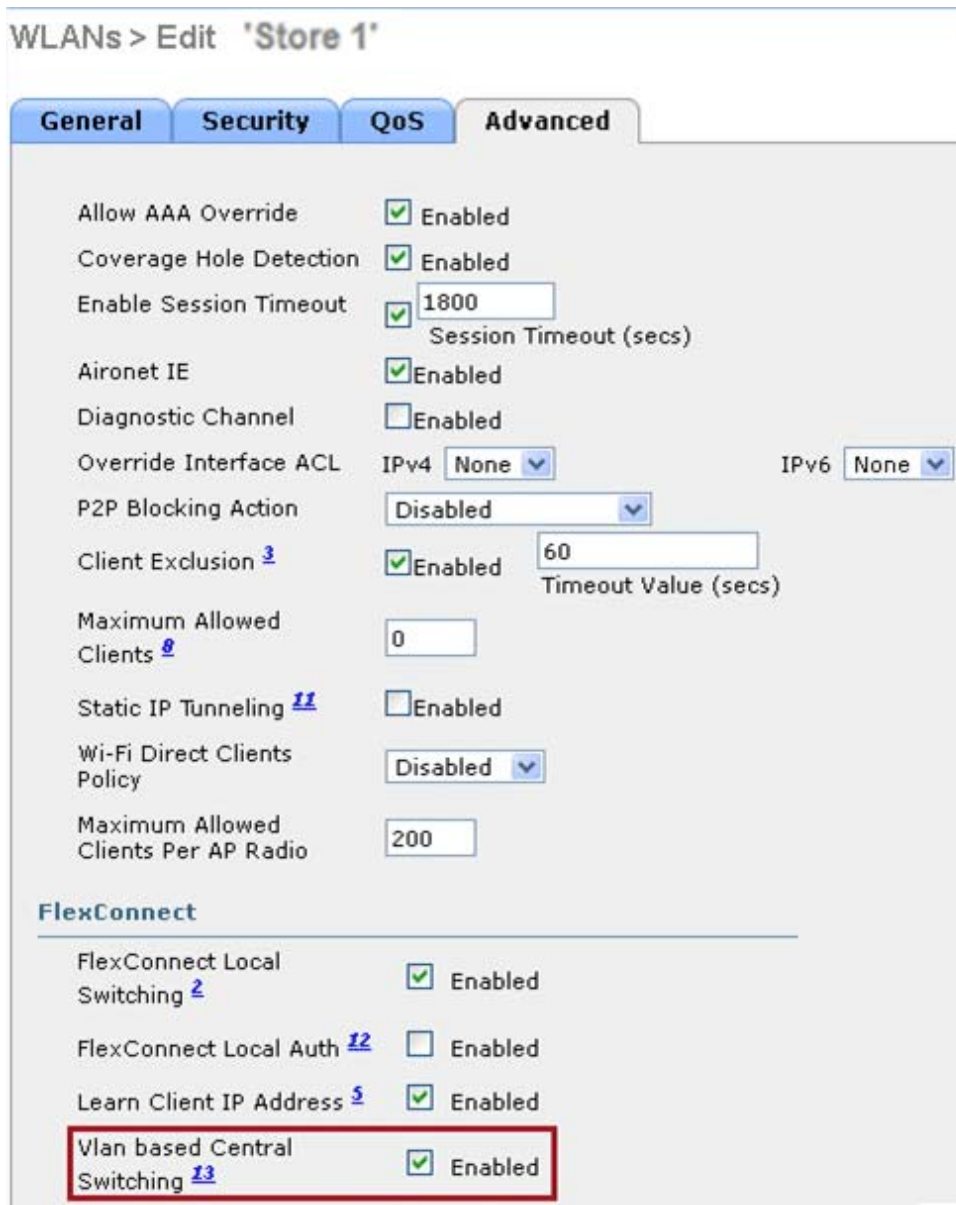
WLANs > Edit 'Store 1'

General | Security | QoS | Advanced

Allow AAA Override ☑ Enabled

Coverage Hole Detection ☑ Enabled

Enable Session Timeout ☑ 1800 Session Timeout (secs)

Aironet IE ☑ Enabled

Diagnostic Channel ☐ Enabled

Override Interface ACL IPv4 None IPv6 None

P2P Blocking Action Disabled

Client Exclusion $^3$ ☑ Enabled 60 Timeout Value (secs)

Maximum Allowed Clients $^8$ 0

Static IP Tunneling $^{11}$ ☐ Enabled

Wi-Fi Direct Clients Policy Disabled

Maximum Allowed Clients Per AP Radio 200

FlexConnect

FlexConnect Local Switching $^2$ ☑ Enabled

FlexConnect Local Auth $^{12}$ ☐ Enabled

Learn Client IP Address $^5$ ☑ Enabled

Vlan based Central Switching $^{13}$ ☑ Enabled